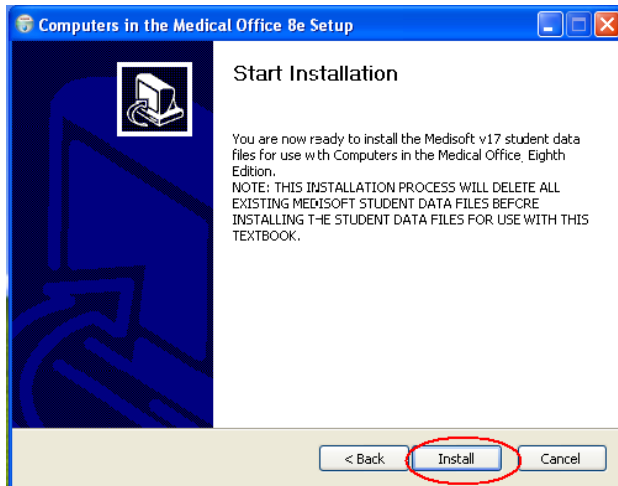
Computers in the Medical Office 8e Setup

Start Installation

You are now ready to install the Medisoft v17 student data files for use with Computers in the Medical Office, Eighth Edition.
NOTE: THIS INSTALLATION PROCESS WILL DELETE ALL EXISTING MEDISOFT STUDENT DATA FILES BEFORE INSTALLING THE STUDENT DATA FILES FOR USE WITH THIS TEXTBOOK.

< Back
Install
Cancel